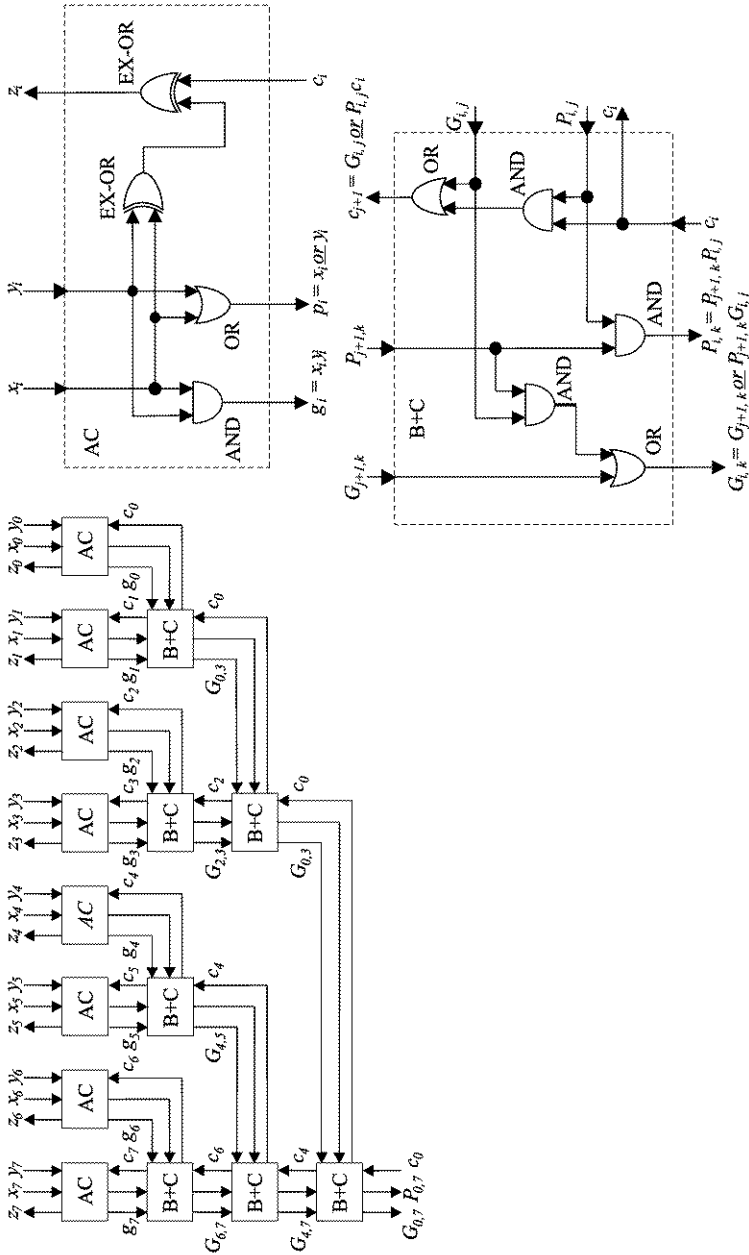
$z_0$ $x_0$ $y_0$
AC
$c_0$
$z_1$ $x_1$ $y_1$
AC
$c_1$ $g_0$
B+C
$c_0$
$G_{0,3}$
$z_2$ $x_2$ $y_2$
AC
$c_2$ $g_1$
$z_3$ $x_3$ $y_3$
AC
$c_3$ $g_2$
B+C
$c_2$
B+C
$c_0$
$G_{2,3}$
$G_{0,3}$
$z_4$ $x_4$ $y_4$
AC
$c_4$ $g_3$
$z_5$ $x_5$ $y_5$
AC
$c_5$ $g_4$
B+C
$c_4$
$G_{4,5}$
$z_6$ $x_6$ $y_6$
AC
$c_6$ $g_5$
$z_7$ $x_7$ $y_7$
AC
$c_7$ $g_6$
B+C
$g_7$
$c_6$
B+C
$G_{6,7}$
$c_4$
B+C
$G_{4,7}$
$c_0$
$P_{0,7}$
$G_{0,7}$

$x_i$ $y_i$
EX-OR
$z_i$
EX-OR
$c_i$
AC
AND
OR
$g_i = x_i y_i$
$p_i = x_i \underline{or}\ y_i$

$G_{j+1,k}$ $P_{j+1,k}$ $G_{i,j}$ $P_{i,j}$
$c_{j+1} = G_{i,j}\ \underline{or}\ P_{i,j}c_i$
OR
$c_i$
AND
$c_i$
B+C
AND
AND
OR
$P_{i,k} = P_{j+1,k}P_{i,j}$
$G_{i,k} = G_{j+1,k}\ \underline{or}\ P_{j+1,k}G_{i,j}$